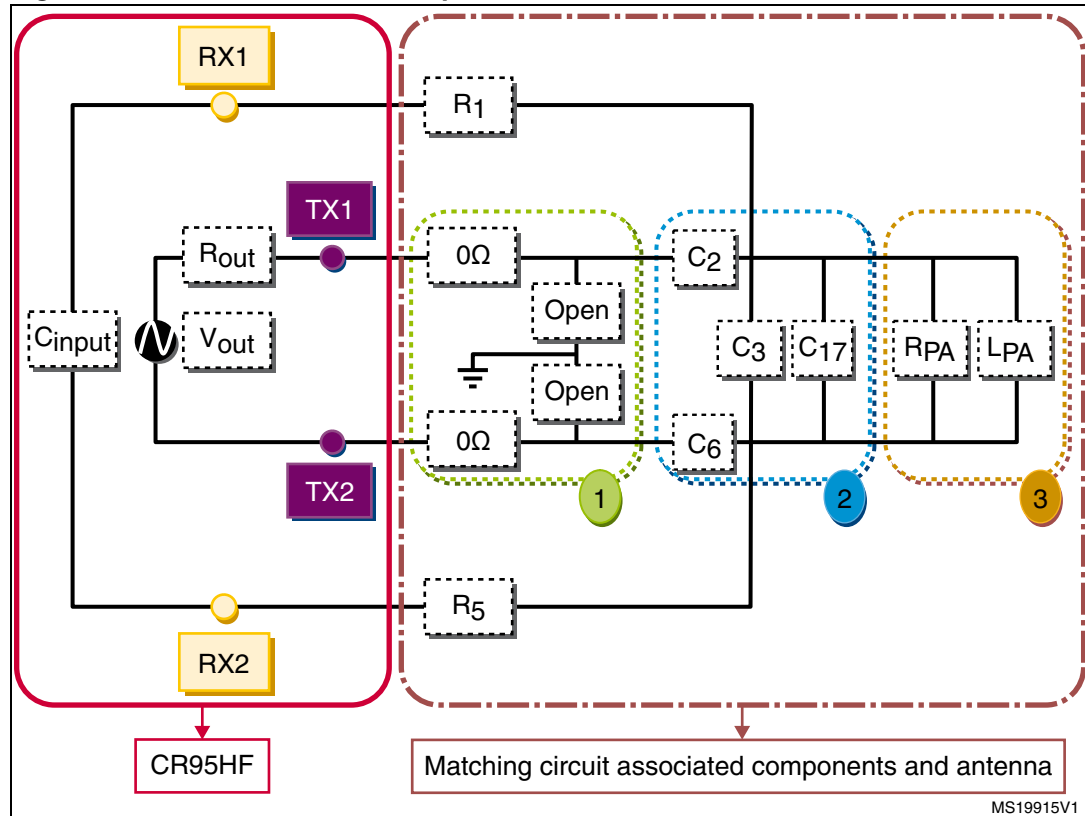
RX1

TX1

$R_{out}$

$C_{input}$

$V_{out}$

TX2

RX2

CR95HF

$R_1$

0Ω

Open

Open

0Ω

1

$C_2$

$C_3$

$C_{17}$

$C_6$

2

$R_{PA}$

$L_{PA}$

3

$R_5$

Matching circuit associated components and antenna

MS19915V1